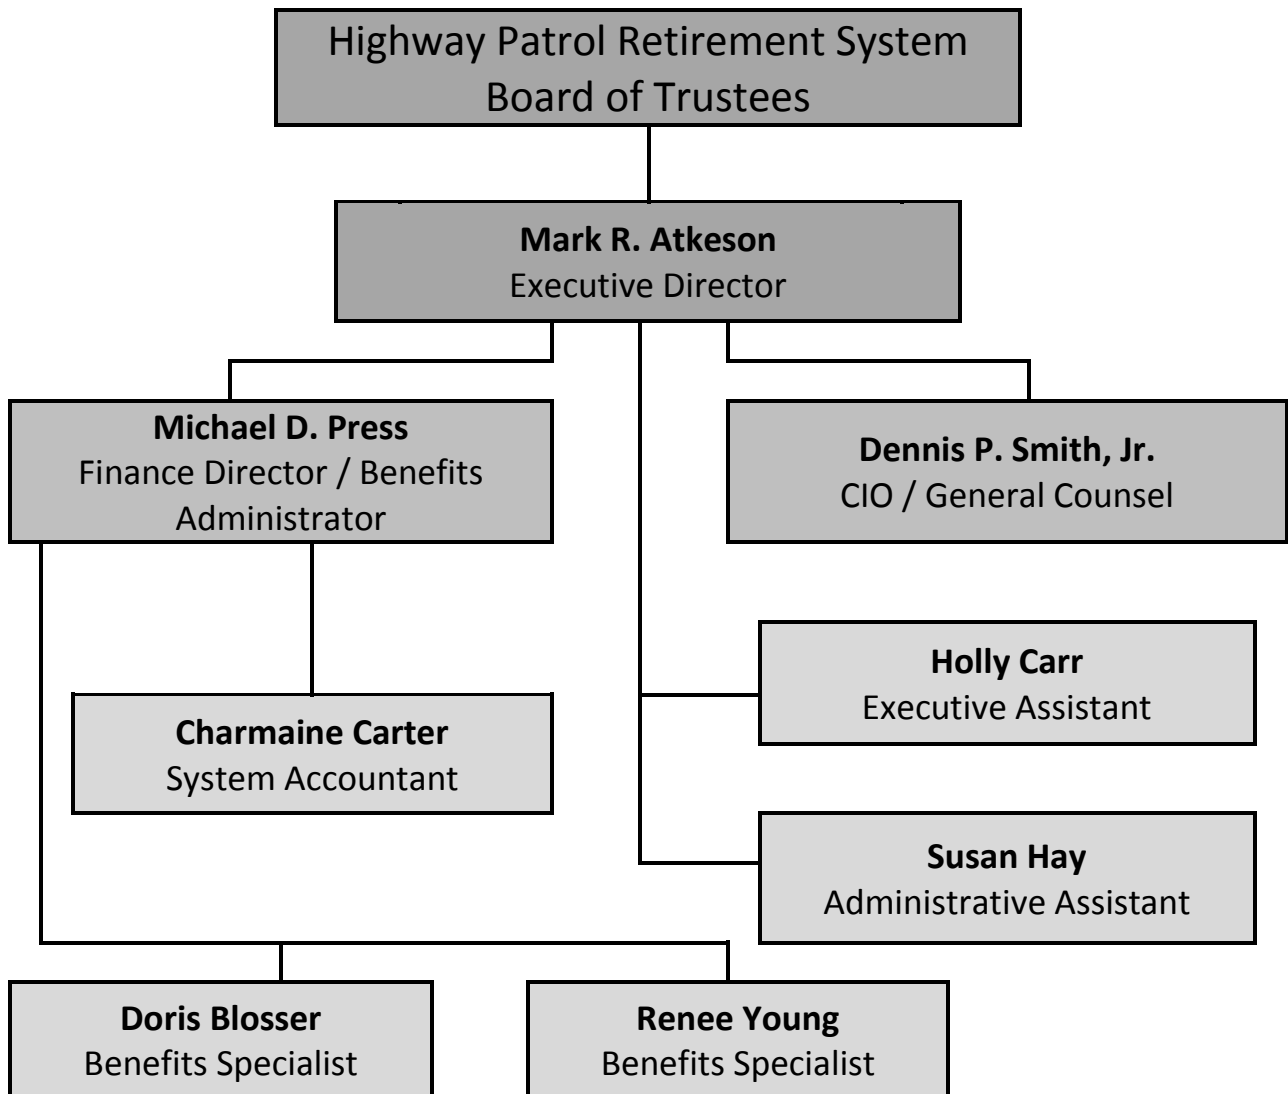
Highway Patrol Retirement System
Board of Trustees

**Mark R. Atkeson**
Executive Director

**Michael D. Press**
Finance Director / Benefits Administrator

**Dennis P. Smith, Jr.**
CIO / General Counsel

**Holly Carr**
Executive Assistant

**Charmaine Carter**
System Accountant

**Susan Hay**
Administrative Assistant

**Doris Blosser**
Benefits Specialist

**Renee Young**
Benefits Specialist